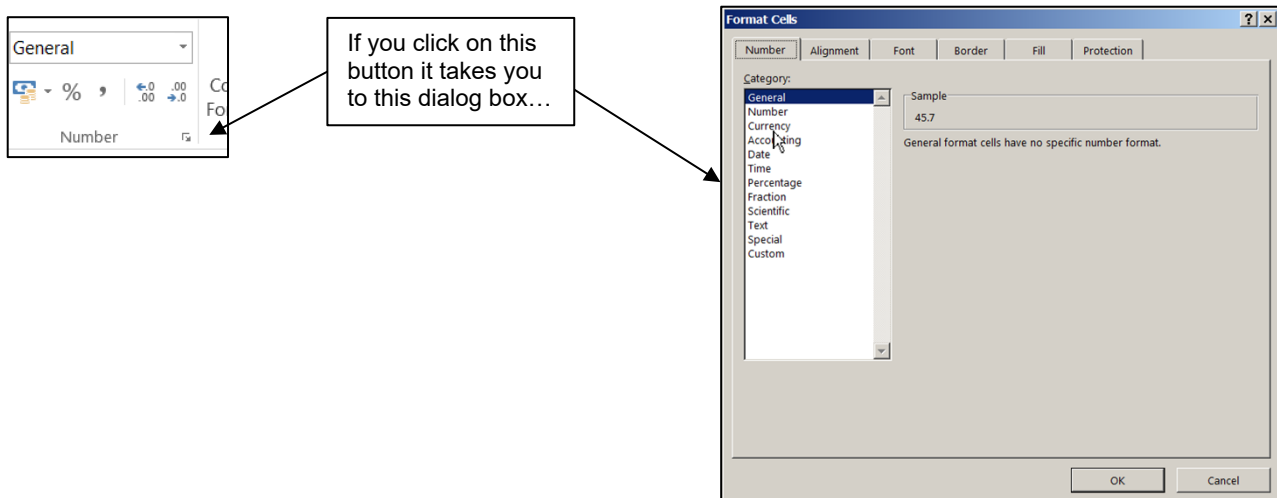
General

% ,

$\leftarrow.0$ $.00$
$.00$ $\rightarrow.0$

Co
Fo

Number

If you click on this button it takes you to this dialog box…

Format Cells

? X

Number | Alignment | Font | Border | Fill | Protection

Category:

General
Number
Currency
Accounting
Date
Time
Percentage
Fraction
Scientific
Text
Special
Custom

Sample

45.7

General format cells have no specific number format.

OK | Cancel